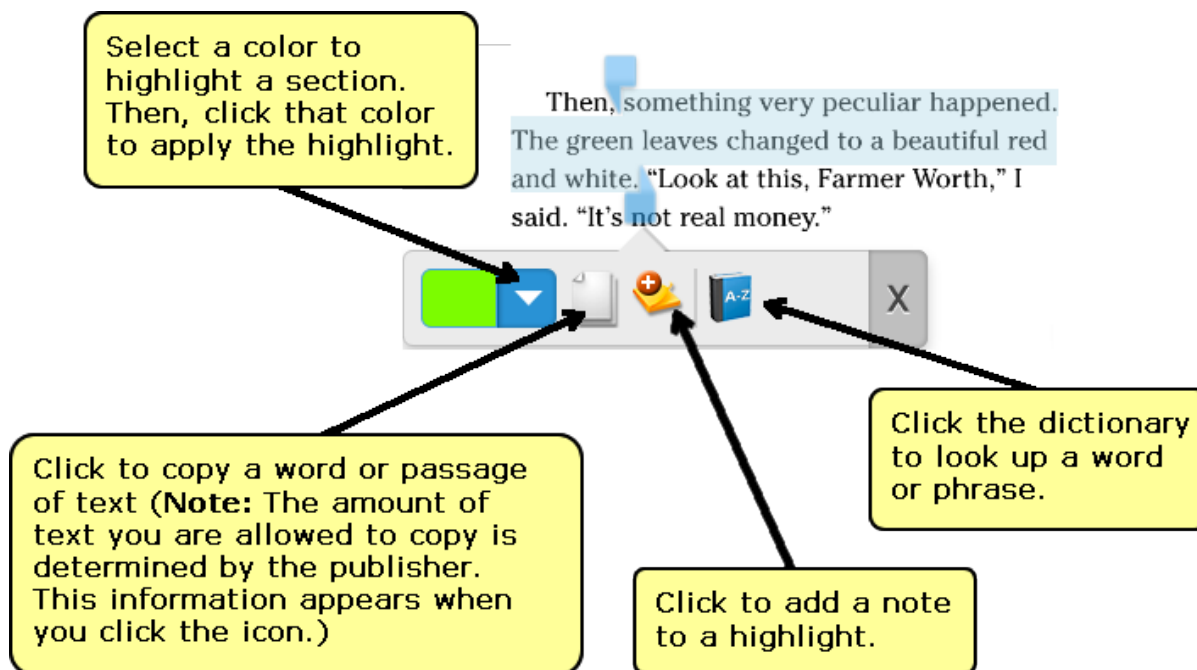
Select a color to highlight a section. Then, click that color to apply the highlight.

Then, something very peculiar happened. The green leaves changed to a beautiful red and white. "Look at this, Farmer Worth," I said. "It's not real money."

A-Z

X

Click the dictionary to look up a word or phrase.

Click to copy a word or passage of text (**Note:** The amount of text you are allowed to copy is determined by the publisher. This information appears when you click the icon.)

Click to add a note to a highlight.